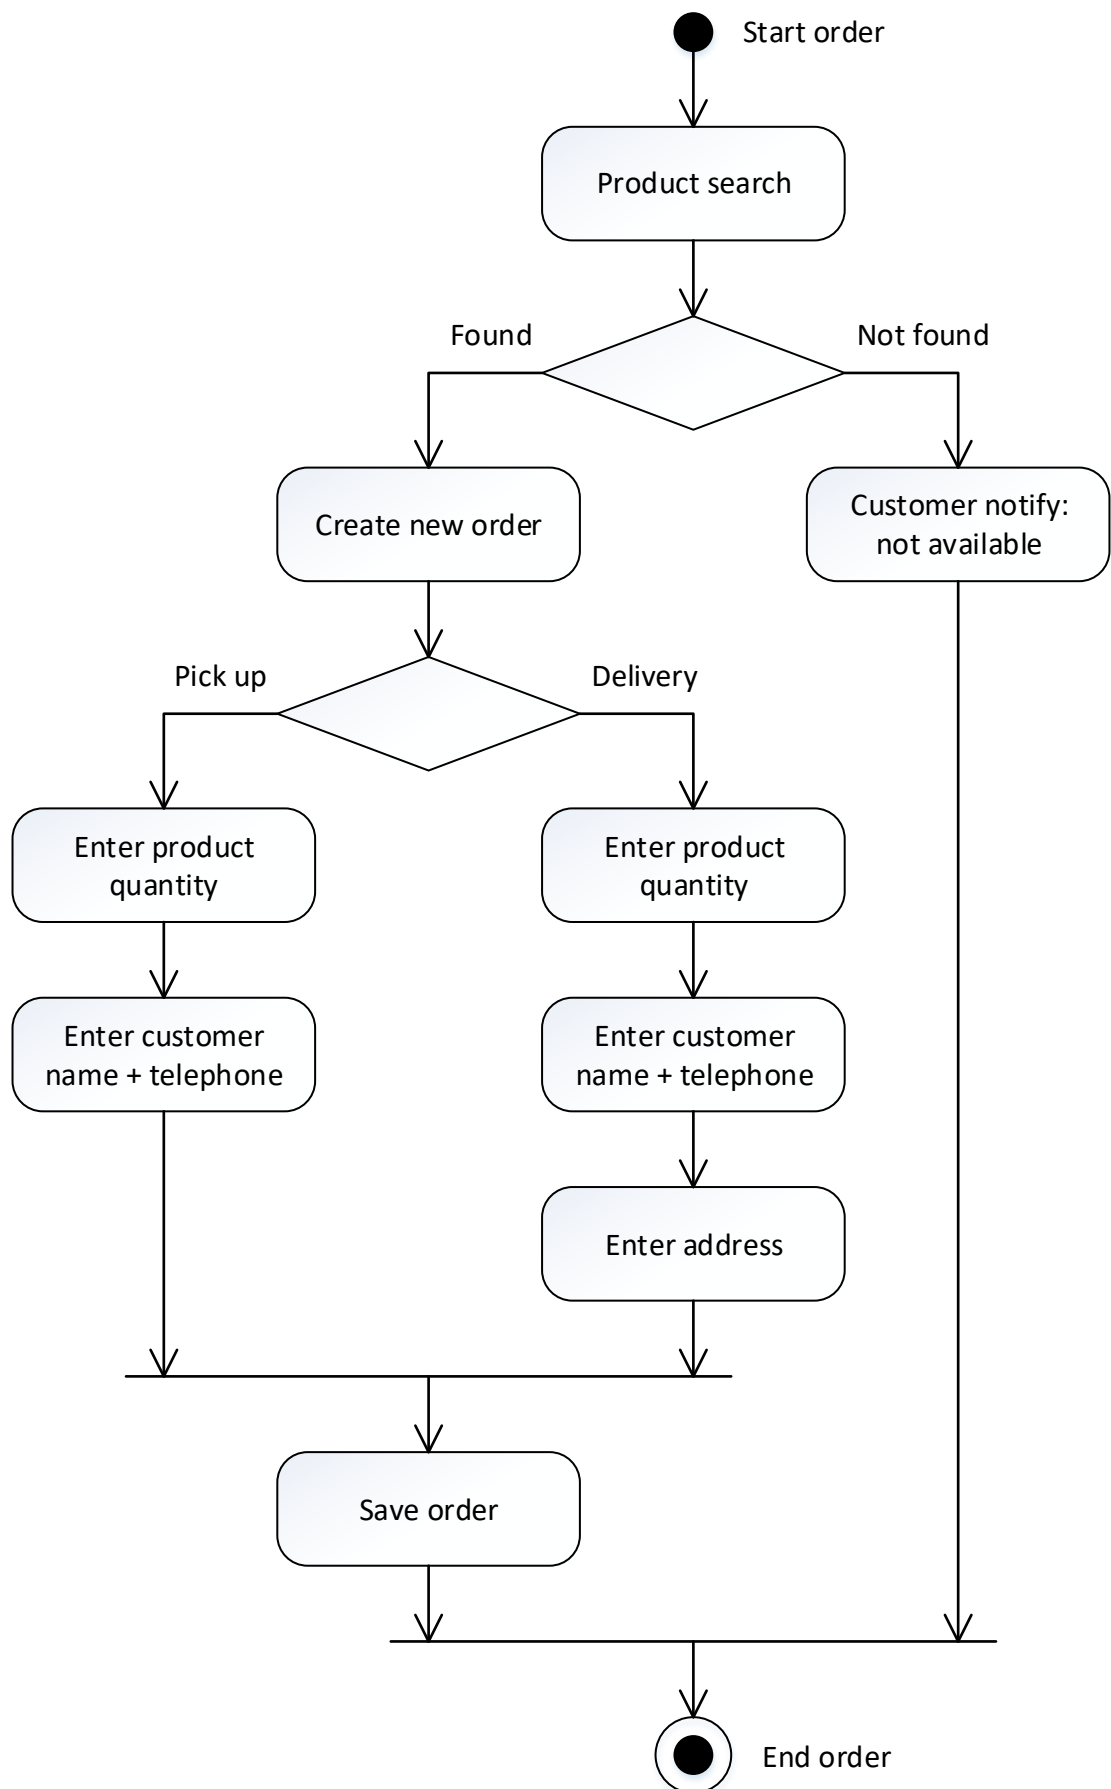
Start order

Product search

Found

Not found

Create new order

Customer notify: not available

Pick up

Delivery

Enter product quantity

Enter product quantity

Enter customer name + telephone

Enter customer name + telephone

Enter address

Save order

End order